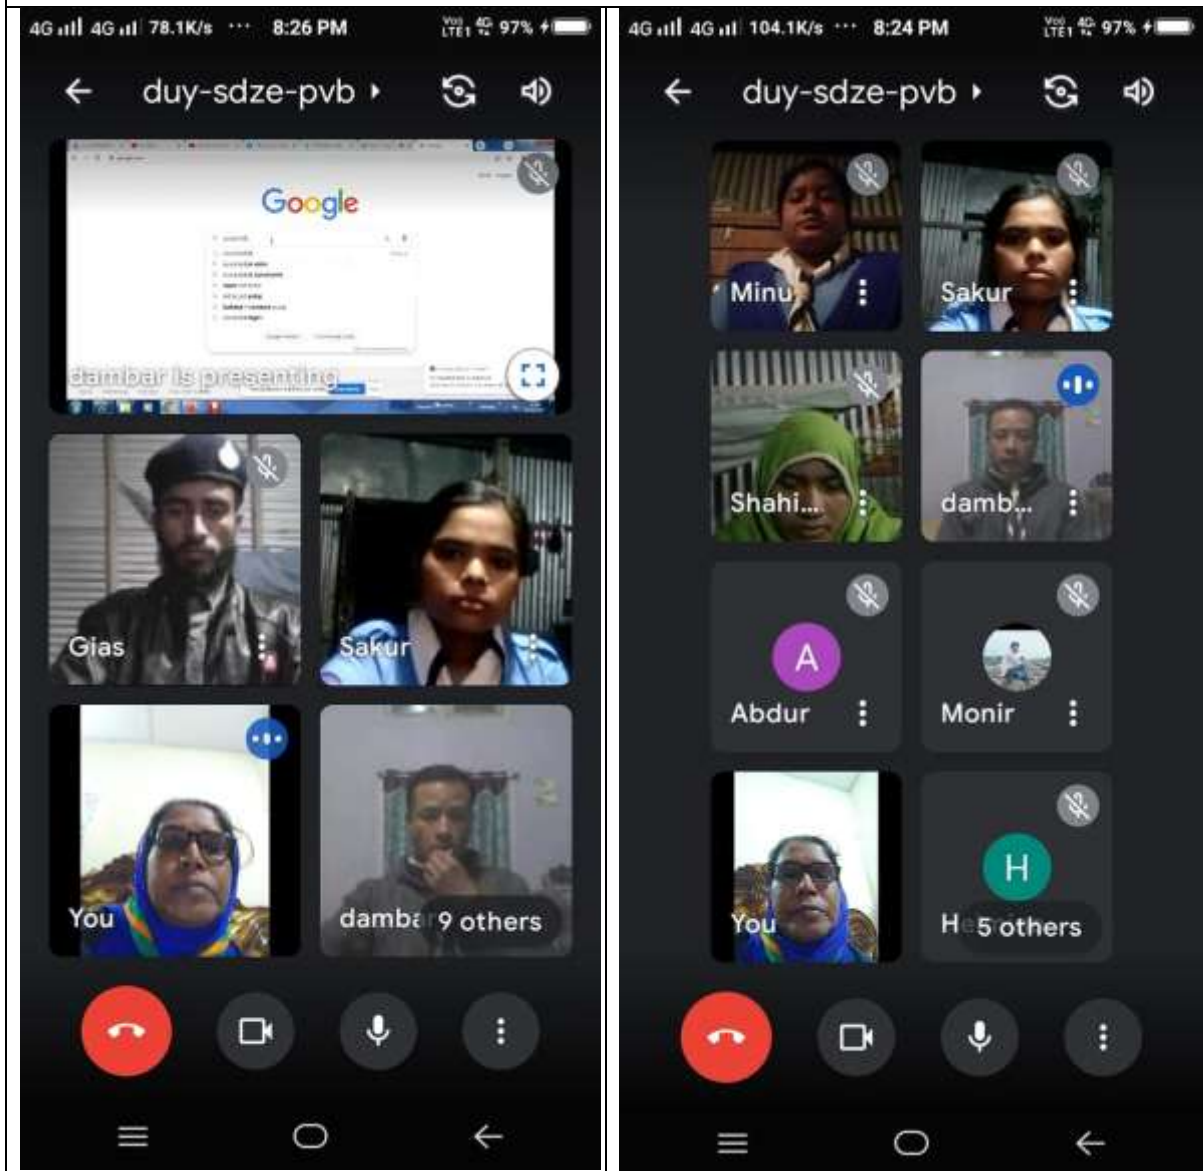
4G 4G 78.1K/s ··· 8:26 PM Vo LTE1 4G 97%

duy-sdze-pvb

Google

dambar is presenting

Gias

Sakur

You

damba 9 others

4G 4G 104.1K/s ··· 8:24 PM Vo LTE1 4G 97%

duy-sdze-pvb

Minu

Sakur

Shahi...

damb...

A

Abdur

Monir

You

H

He 5 others